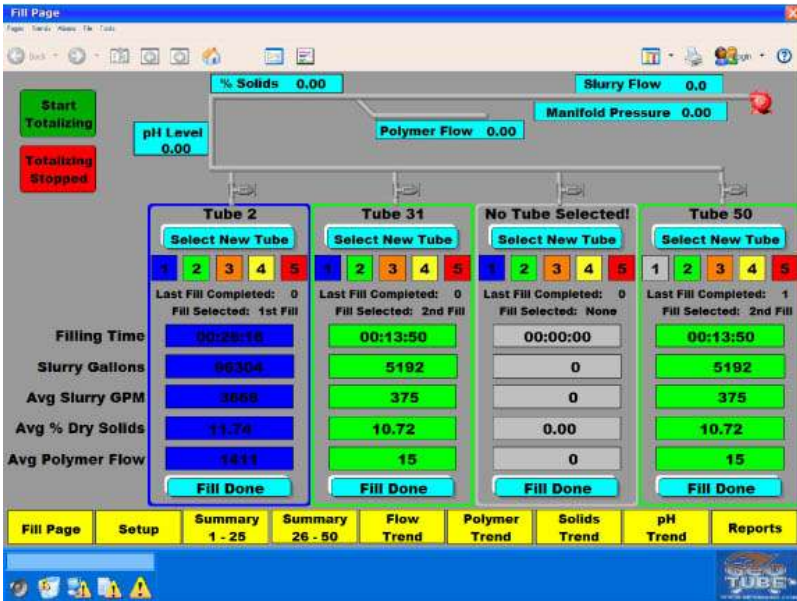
Fill Page

Pages Trends Alarms File Tools

Back

% Solids 0.00

Slurry Flow 0.0

Manifold Pressure 0.00

Start Totalizing

pH Level 0.00

Polymer Flow 0.00

Totalizing Stopped

Tube 2

Select New Tube

1 2 3 4 5

Last Fill Completed: 0

Fill Selected: 1st Fill

Tube 31

Select New Tube

1 2 3 4 5

Last Fill Completed: 0

Fill Selected: 2nd Fill

No Tube Selected!

Select New Tube

1 2 3 4 5

Last Fill Completed: 0

Fill Selected: None

Tube 50

Select New Tube

1 2 3 4 5

Last Fill Completed: 1

Fill Selected: 2nd Fill

| | Tube 2 | Tube 31 | No Tube Selected! | Tube 50 |
|---|---|---|---|---|
| Filling Time | 00:28:16 | 00:13:50 | 00:00:00 | 00:13:50 |
| Slurry Gallons | 96304 | 5192 | 0 | 5192 |
| Avg Slurry GPM | 3666 | 375 | 0 | 375 |
| Avg % Dry Solids | 11.74 | 10.72 | 0.00 | 10.72 |
| Avg Polymer Flow | 1411 | 15 | 0 | 15 |

Fill Done

Fill Done

Fill Done

Fill Done

Fill Page | Setup | Summary 1 - 25 | Summary 26 - 50 | Flow Trend | Polymer Trend | Solids Trend | pH Trend | Reports

GEO TUBE